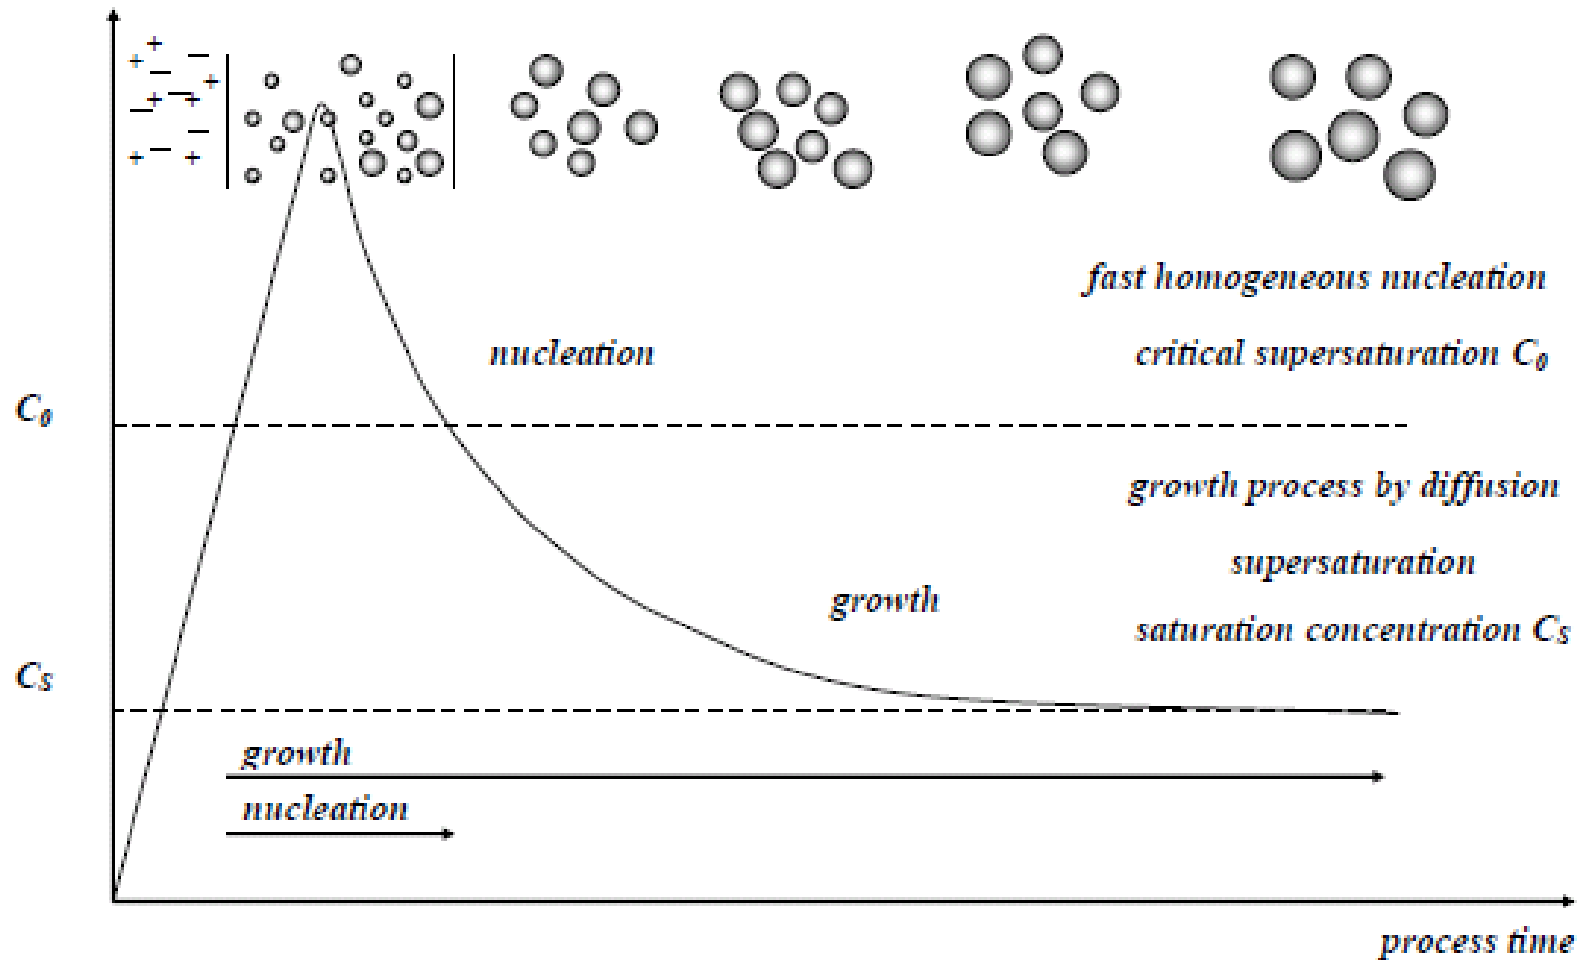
+ + − + − + − + + − − + − +

fast homogeneous nucleation

nucleation

critical supersaturation $C_0$

$C_0$

growth process by diffusion

supersaturation

growth

saturation concentration $C_S$

$C_S$

growth

nucleation

process time